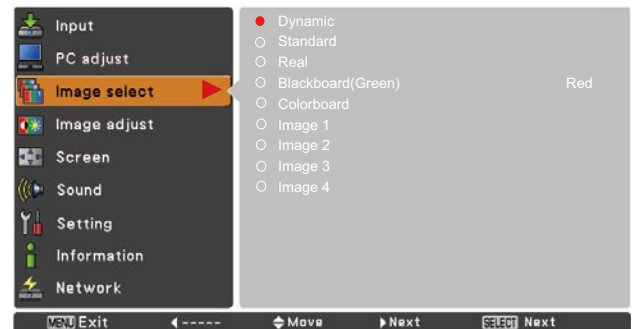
Input
PC adjust
Image select
Image adjust
Screen
Sound
Setting
Information
Network

Dynamic
Standard
Real
Blackboard(Green) Red
Colorboard
Image 1
Image 2
Image 3
Image 4

MENU Exit ◀----- ⬍Move ▶Next SELECT Next